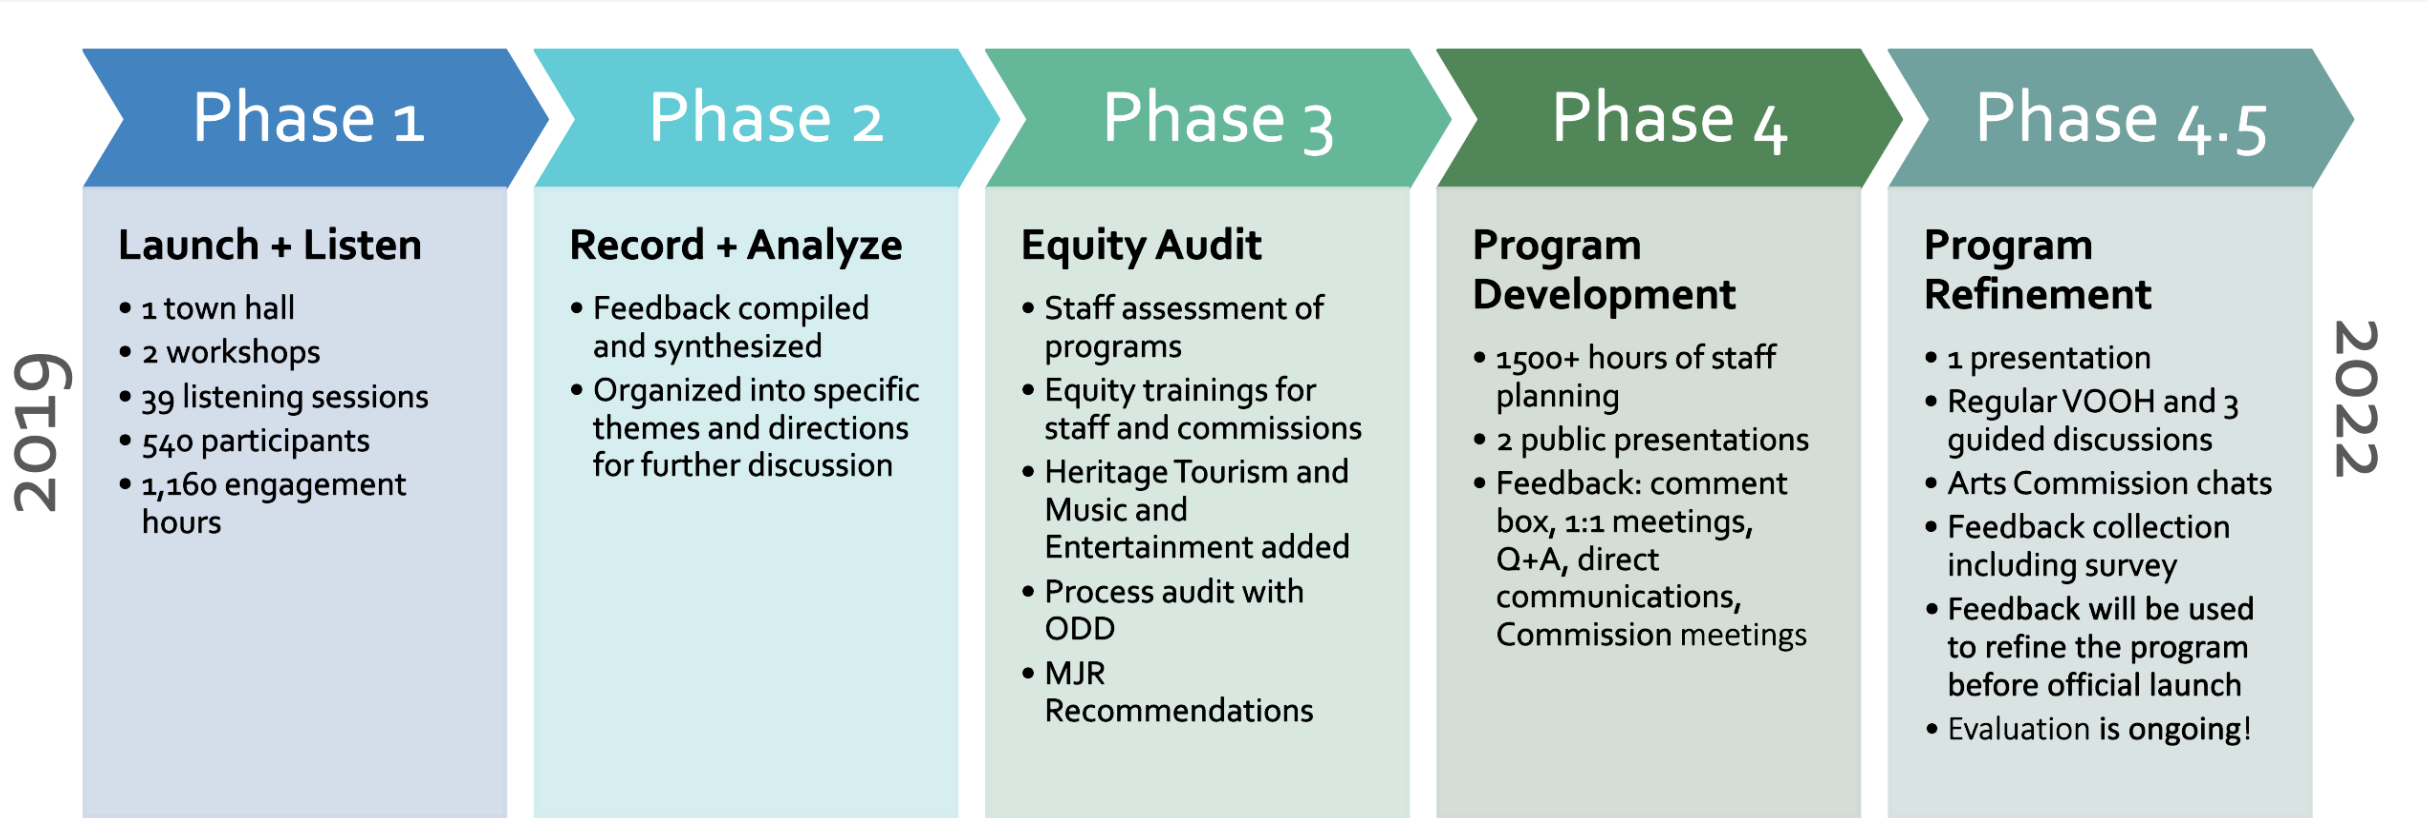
2019

Phase 1

Launch + Listen

- 1 town hall
- 2 workshops
- 39 listening sessions
- 540 participants
- 1,160 engagement hours

Phase 2

Record + Analyze

- Feedback compiled and synthesized
- Organized into specific themes and directions for further discussion

Phase 3

Equity Audit

- Staff assessment of programs
- Equity trainings for staff and commissions
- Heritage Tourism and Music and Entertainment added
- Process audit with ODD
- MJR Recommendations

Phase 4

Program Development

- 1500+ hours of staff planning
- 2 public presentations
- Feedback: comment box, 1:1 meetings, Q+A, direct communications, Commission meetings

Phase 4.5

Program Refinement

- 1 presentation
- Regular VOOH and 3 guided discussions
- Arts Commission chats
- Feedback collection including survey
- Feedback will be used to refine the program before official launch
- Evaluation is ongoing!

2022